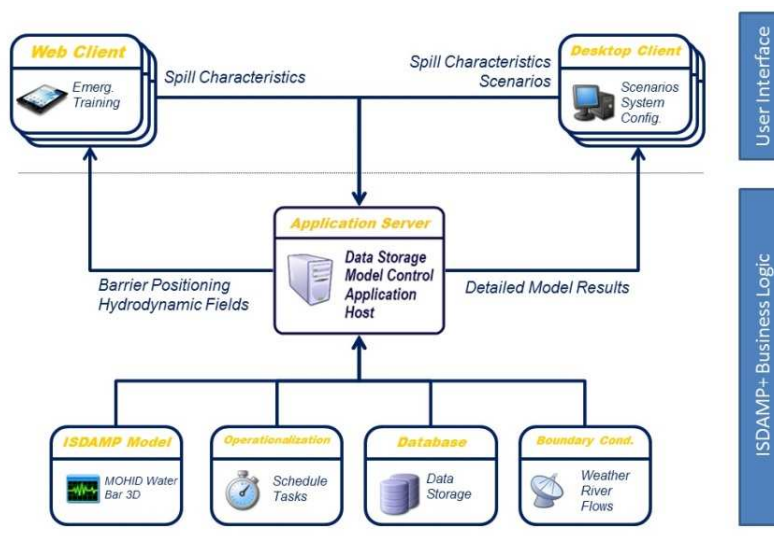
Web Client

Emerg. Training

Spill Characteristics

Spill Characteristics Scenarios

Desktop Client

Scenarios System Config.

User Interface

Application Server

Data Storage Model Control Application Host

Barrier Positioning Hydrodynamic Fields

Detailed Model Results

ISDAMP+ Business Logic

ISDAMP Model

MOHID Water Bar 3D

Operationalization

Schedule Tasks

Database

Data Storage

Boundary Cond.

Weather River Flows